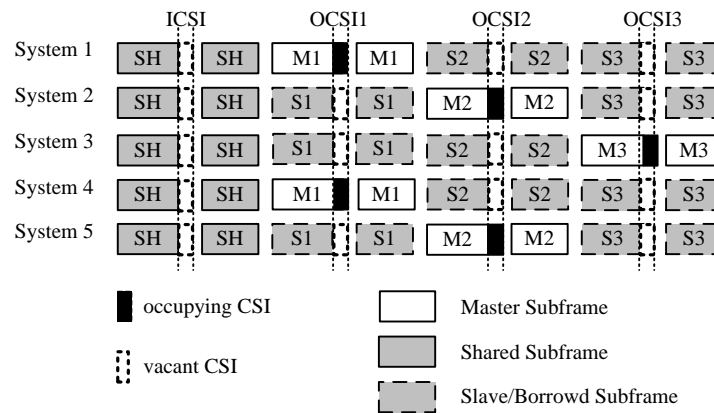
ICSI OCSI1 OCSI2 OCSI3

System 1 SH SH M1 M1 S2 S2 S3 S3

System 2 SH SH S1 S1 M2 M2 S3 S3

System 3 SH SH S1 S1 S2 S2 M3 M3

System 4 SH SH M1 M1 S2 S2 S3 S3

System 5 SH SH S1 S1 M2 M2 S3 S3

occupying CSI

vacant CSI

Master Subframe

Shared Subframe

Slave/Borrowd Subframe